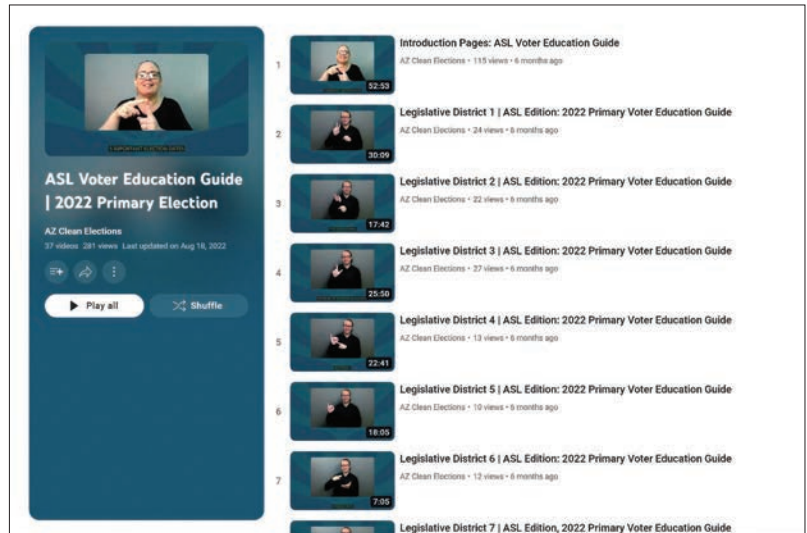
IMPORTANT ELECTION DATES

ASL Voter Education Guide | 2022 Primary Election

AZ Clean Elections

37 videos 281 views Last updated on Aug 16, 2022

Play all

Shuffle

1

52:53

Introduction Pages: ASL Voter Education Guide

AZ Clean Elections • 115 views • 6 months ago

2

30:09

Legislative District 1 | ASL Edition: 2022 Primary Voter Education Guide

AZ Clean Elections • 24 views • 6 months ago

3

17:42

Legislative District 2 | ASL Edition: 2022 Primary Voter Education Guide

AZ Clean Elections • 22 views • 6 months ago

4

25:50

Legislative District 3 | ASL Edition: 2022 Primary Voter Education Guide

AZ Clean Elections • 27 views • 6 months ago

5

22:41

Legislative District 4 | ASL Edition: 2022 Primary Voter Education Guide

AZ Clean Elections • 13 views • 6 months ago

6

18:05

Legislative District 5 | ASL Edition: 2022 Primary Voter Education Guide

AZ Clean Elections • 10 views • 6 months ago

7

7:05

Legislative District 6 | ASL Edition: 2022 Primary Voter Education Guide

AZ Clean Elections • 12 views • 6 months ago

Legislative District 7 | ASL Edition, 2022 Primary Voter Education Guide